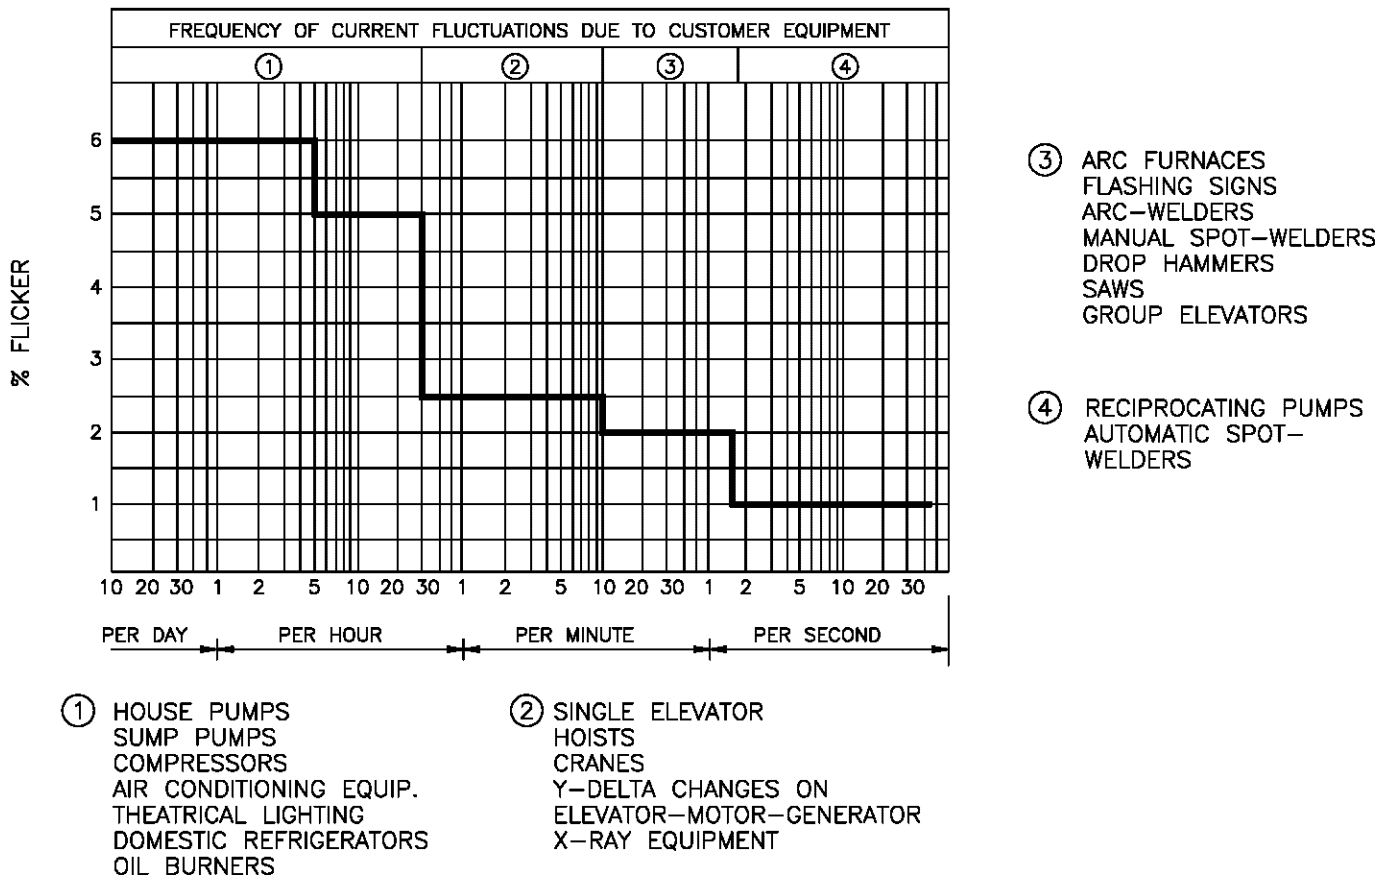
FREQUENCY OF CURRENT FLUCTUATIONS DUE TO CUSTOMER EQUIPMENT

① ② ③ ④

% FLICKER

6
5
4
3
2
1

10 20 30 1 2 5 10 20 30 1 2 5 10 20 30 1 2 5 10 20 30

PER DAY PER HOUR PER MINUTE PER SECOND

③ ARC FURNACES
FLASHING SIGNS
ARC–WELDERS
MANUAL SPOT–WELDERS
DROP HAMMERS
SAWS
GROUP ELEVATORS

④ RECIPROCATING PUMPS
AUTOMATIC SPOT–WELDERS

① HOUSE PUMPS
SUMP PUMPS
COMPRESSORS
AIR CONDITIONING EQUIP.
THEATRICAL LIGHTING
DOMESTIC REFRIGERATORS
OIL BURNERS

② SINGLE ELEVATOR
HOISTS
CRANES
Y–DELTA CHANGES ON
ELEVATOR–MOTOR–GENERATOR
X–RAY EQUIPMENT